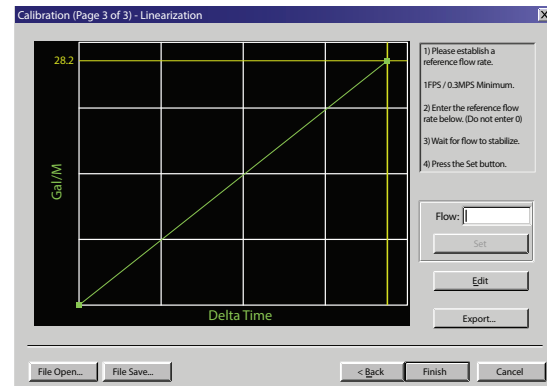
Calibration (Page 3 of 3) - Linearization

28.2

Gal/M

Delta Time

1) Please establish a reference flow rate.

1FPS / 0.3MPS Minimum.

2) Enter the reference flow rate below. (Do not enter 0)

3) Wait for flow to stabilize.

4) Press the Set button.

Flow:

Set

Edit

Export...

File Open...

File Save...

< Back

Finish

Cancel